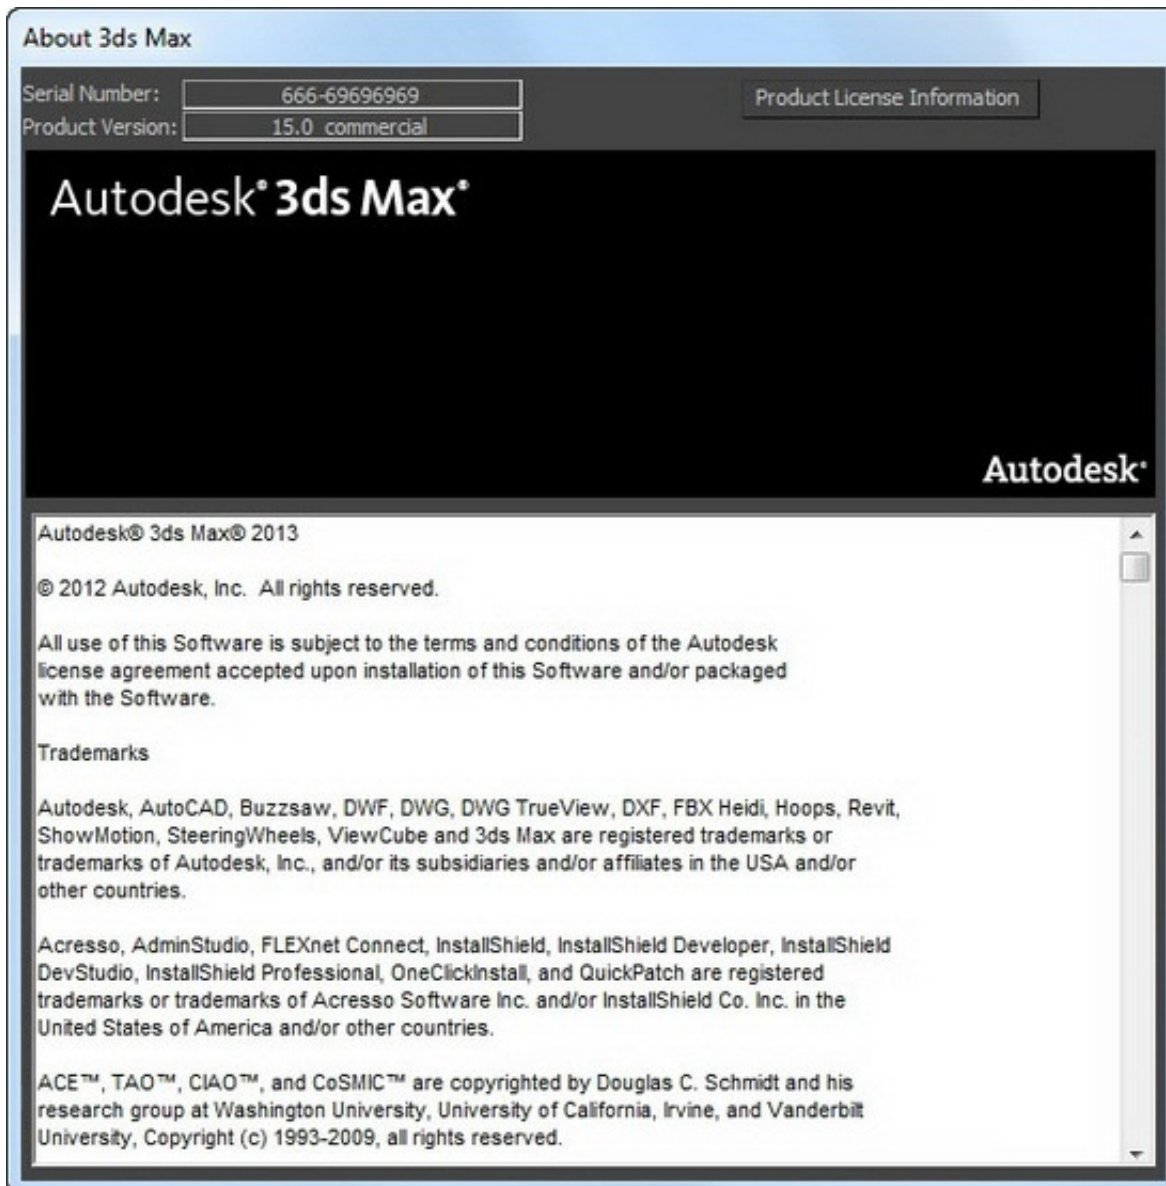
About 3ds Max

Serial Number: 666-69696969

Product Version: 15.0 commercial

Product License Information

Autodesk® 3ds Max®

Autodesk®

Autodesk® 3ds Max® 2013

© 2012 Autodesk, Inc. All rights reserved.

All use of this Software is subject to the terms and conditions of the Autodesk license agreement accepted upon installation of this Software and/or packaged with the Software.

Trademarks

Autodesk, AutoCAD, Buzzsaw, DWF, DWG, DWG TrueView, DXF, FBX Heidi, Hoops, Revit, ShowMotion, SteeringWheels, ViewCube and 3ds Max are registered trademarks or trademarks of Autodesk, Inc., and/or its subsidiaries and/or affiliates in the USA and/or other countries.

Acresso, AdminStudio, FLEXnet Connect, InstallShield, InstallShield Developer, InstallShield DevStudio, InstallShield Professional, OneClickInstall, and QuickPatch are registered trademarks or trademarks of Acresso Software Inc. and/or InstallShield Co. Inc. in the United States of America and/or other countries.

ACE™, TAO™, CIAO™, and CoSMIC™ are copyrighted by Douglas C. Schmidt and his research group at Washington University, University of California, Irvine, and Vanderbilt University, Copyright (c) 1993-2009, all rights reserved.